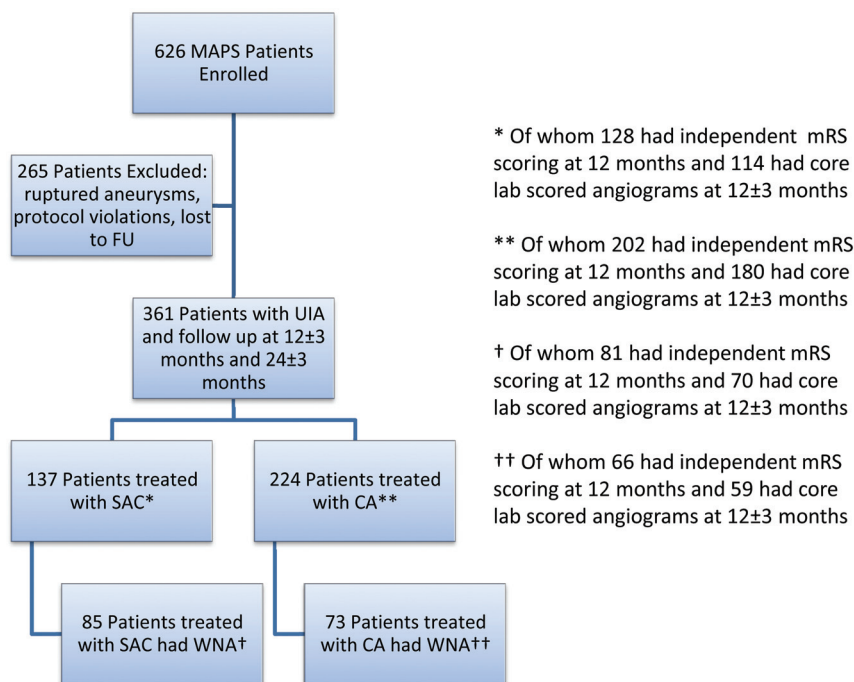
626 MAPS Patients Enrolled

265 Patients Excluded: ruptured aneurysms, protocol violations, lost to FU

361 Patients with UIA and follow up at 12±3 months and 24±3 months

137 Patients treated with SAC*

224 Patients treated with CA**

85 Patients treated with SAC had WNA†

73 Patients treated with CA had WNA††

* Of whom 128 had independent mRS scoring at 12 months and 114 had core lab scored angiograms at 12±3 months

** Of whom 202 had independent mRS scoring at 12 months and 180 had core lab scored angiograms at 12±3 months

† Of whom 81 had independent mRS scoring at 12 months and 70 had core lab scored angiograms at 12±3 months

†† Of whom 66 had independent mRS scoring at 12 months and 59 had core lab scored angiograms at 12±3 months